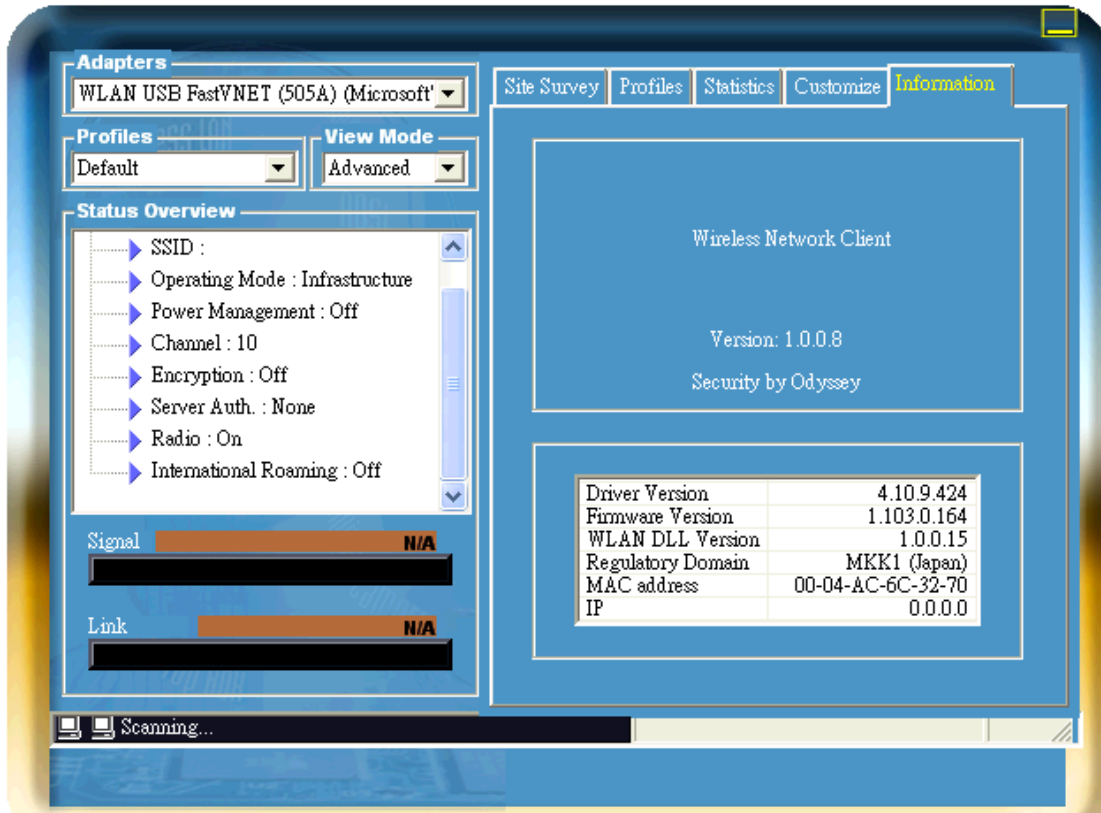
Adapters
WLAN USB FastVNET (505A) (Microsoft'

Profiles
Default

View Mode
Advanced

Status Overview
SSID :
Operating Mode : Infrastructure
Power Management : Off
Channel : 10
Encryption : Off
Server Auth. : None
Radio : On
International Roaming : Off

Signal
N/A

Link
N/A

Site Survey | Profiles | Statistics | Customize | Information

Wireless Network Client

Version: 1.0.0.8

Security by Odyssey

| Driver Version | 4.10.9.424 |
|---|---|
| Firmware Version | 1.103.0.164 |
| WLAN DLL Version | 1.0.0.15 |
| Regulatory Domain | MKK1 (Japan) |
| MAC address | 00-04-AC-6C-32-70 |
| IP | 0.0.0.0 |

Scanning...